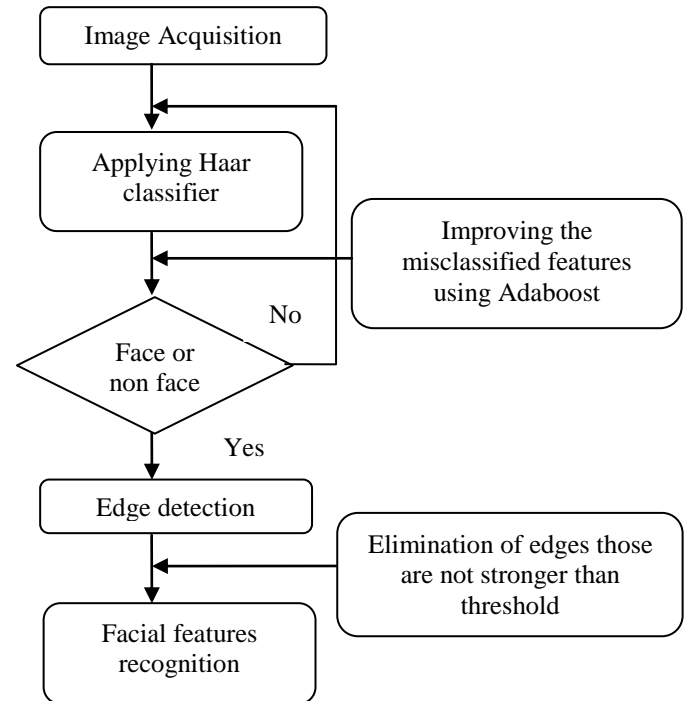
Image Acquisition

Applying Haar classifier

Improving the misclassified features using Adaboost

No

Face or non face

Yes

Edge detection

Elimination of edges those are not stronger than threshold

Facial features recognition